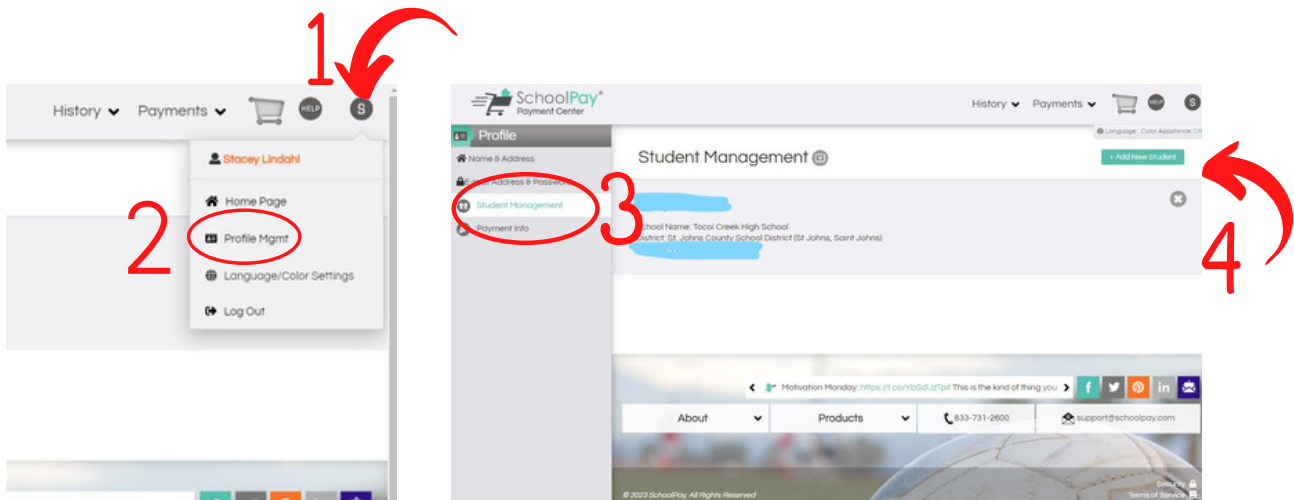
1

History Payments HELP S

Stacey Lindahl

Home Page

2

Profile Mgmt

Language/Color Settings

Log Out

SchoolPay Payment Center

History Payments HELP S

Profile

Name & Address

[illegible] Address & Password

Student Management

3

Payment Info

Language Color Assistance: Off

Student Management

+ Add New Student

4

School Name: Tocoi Creek High School
District: St. Johns County School District (St Johns, Saint Johns)

Motivation Monday: https://t.co/YbSdUzTpif This is the kind of thing you

About

Products

833-731-2600

support@schoolpay.com

© 2023 SchoolPay. All Rights Reserved

Security

Terms of Service